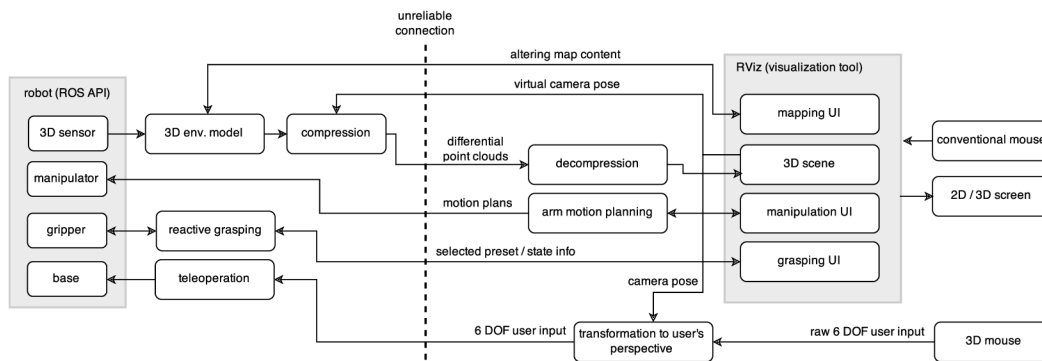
unreliable connection

altering map content

virtual camera pose

robot (ROS API)

3D sensor

manipulator

gripper

base

3D env. model

compression

differential point clouds

decompression

motion plans

arm motion planning

reactive grasping

selected preset / state info

teleoperation

camera pose

6 DOF user input

transformation to user's perspective

raw 6 DOF user input

3D mouse

RViz (visualization tool)

mapping UI

3D scene

manipulation UI

grasping UI

conventional mouse

2D / 3D screen